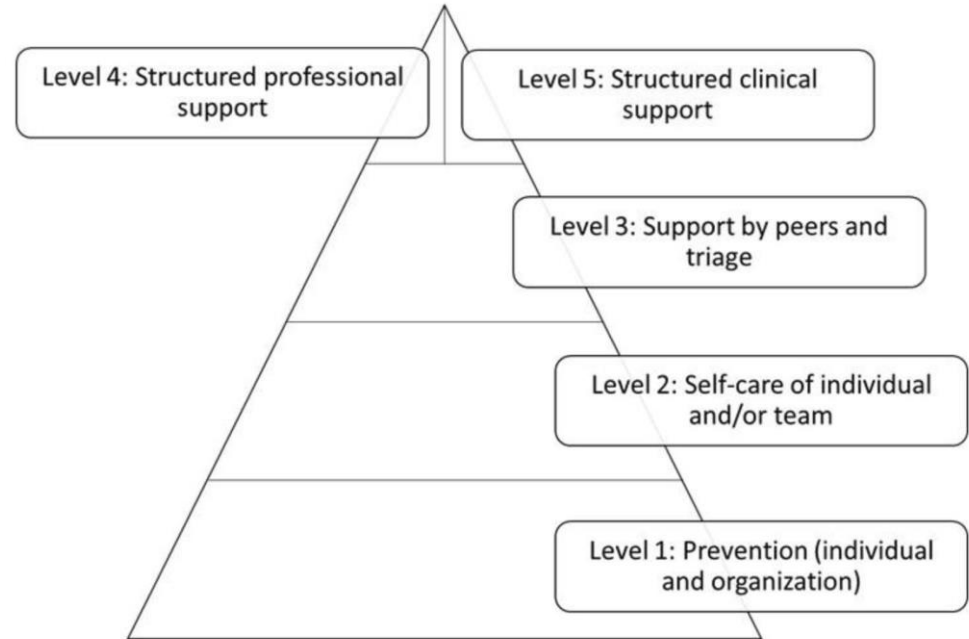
Level 4: Structured professional support

Level 5: Structured clinical support

Level 3: Support by peers and triage

Level 2: Self-care of individual and/or team

Level 1: Prevention (individual and organization)